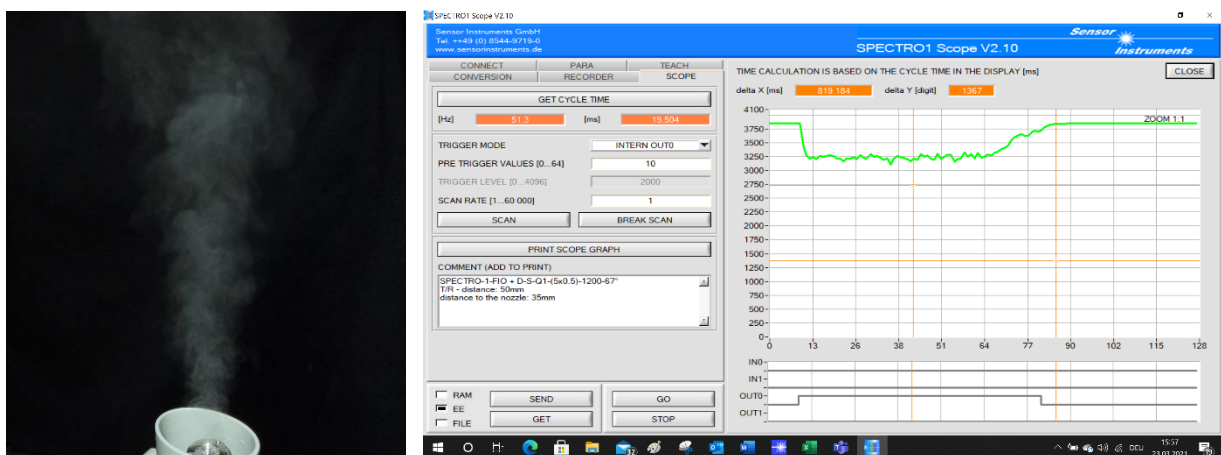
SPECTRO1 Scope V2.10

Sensor Instruments GmbH
Tel. ++49 (0) 8544-9719-0
www.sensorinstruments.de

SPECTRO1 Scope V2.10

Sensor Instruments

CONNECT | PARA | TEACH
CONVERSION | RECORDER | SCOPE

GET CYCLE TIME
[Hz] 51.3 [ms] 19.504

TRIGGER MODE INTERN OUT0
PRE TRIGGER VALUES [0...64] 10
TRIGGER LEVEL [0...4096] 2000
SCAN RATE [1...60 000] 1

SCAN
BREAK SCAN

PRINT SCOPE GRAPH

COMMENT (ADD TO PRINT)
SPECTRO-1-FIO + D-S-Q1-(5x0.5)-1200-67°
T/R - distance: 50mm
distance to the nozzle: 35mm

RAM
EE
FILE
SEND
GET
GO
STOP

TIME CALCULATION IS BASED ON THE CYCLE TIME IN THE DISPLAY [ms]
CLOSE

delta X [ms] 819.184 delta Y [digit] 1367

ZOOM 1:1

4100
3750
3500
3250
3000
2750
2500
2250
2000
1750
1500
1250
1000
750
500
250
0

0 13 26 38 51 64 77 90 102 115 128

IN0
IN1
OUT0
OUT1

DEU 15:57 23.03.2021